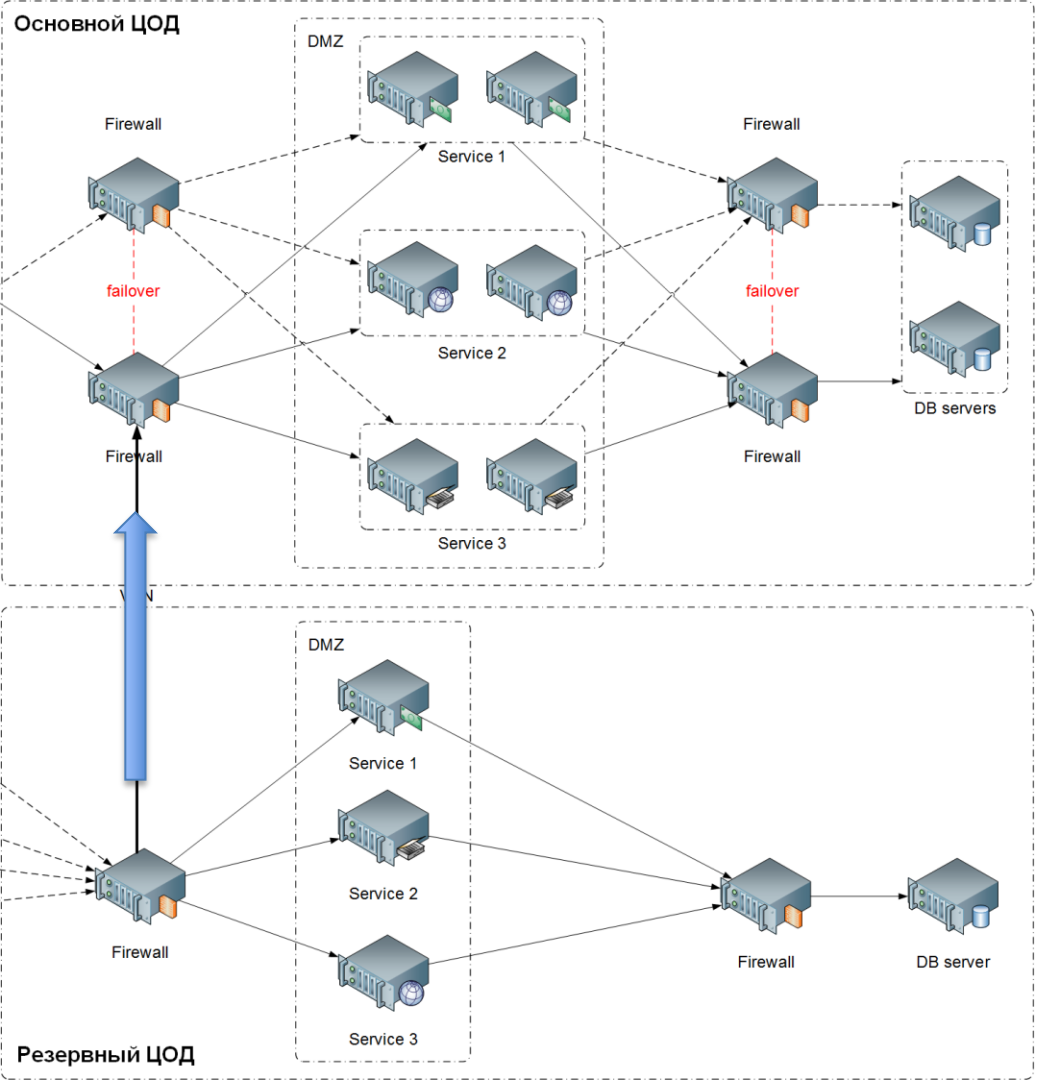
Основной ЦОД

DMZ

Firewall

Service 1

Firewall

failover

failover

Service 2

DB servers

Firewall

Firewall

Service 3

V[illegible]N

DMZ

Service 1

Service 2

Firewall

Firewall

DB server

Service 3

Резервный ЦОД